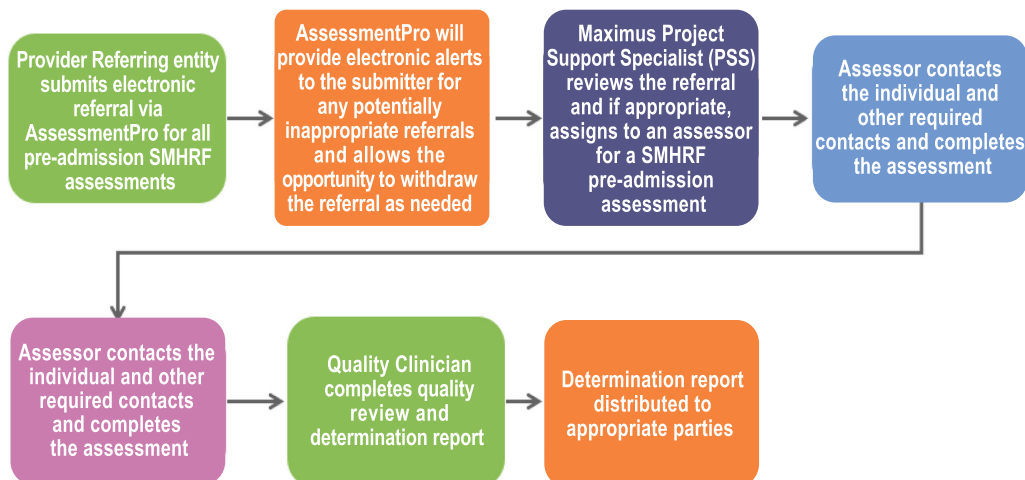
Provider Referring entity submits electronic referral via AssessmentPro for all pre-admission SMHRF assessments

AssessmentPro will provide electronic alerts to the submitter for any potentially inappropriate referrals and allows the opportunity to withdraw the referral as needed

Maximus Project Support Specialist (PSS) reviews the referral and if appropriate, assigns to an assessor for a SMHRF pre-admission assessment

Assessor contacts the individual and other required contacts and completes the assessment

Assessor contacts the individual and other required contacts and completes the assessment

Quality Clinician completes quality review and determination report

Determination report distributed to appropriate parties